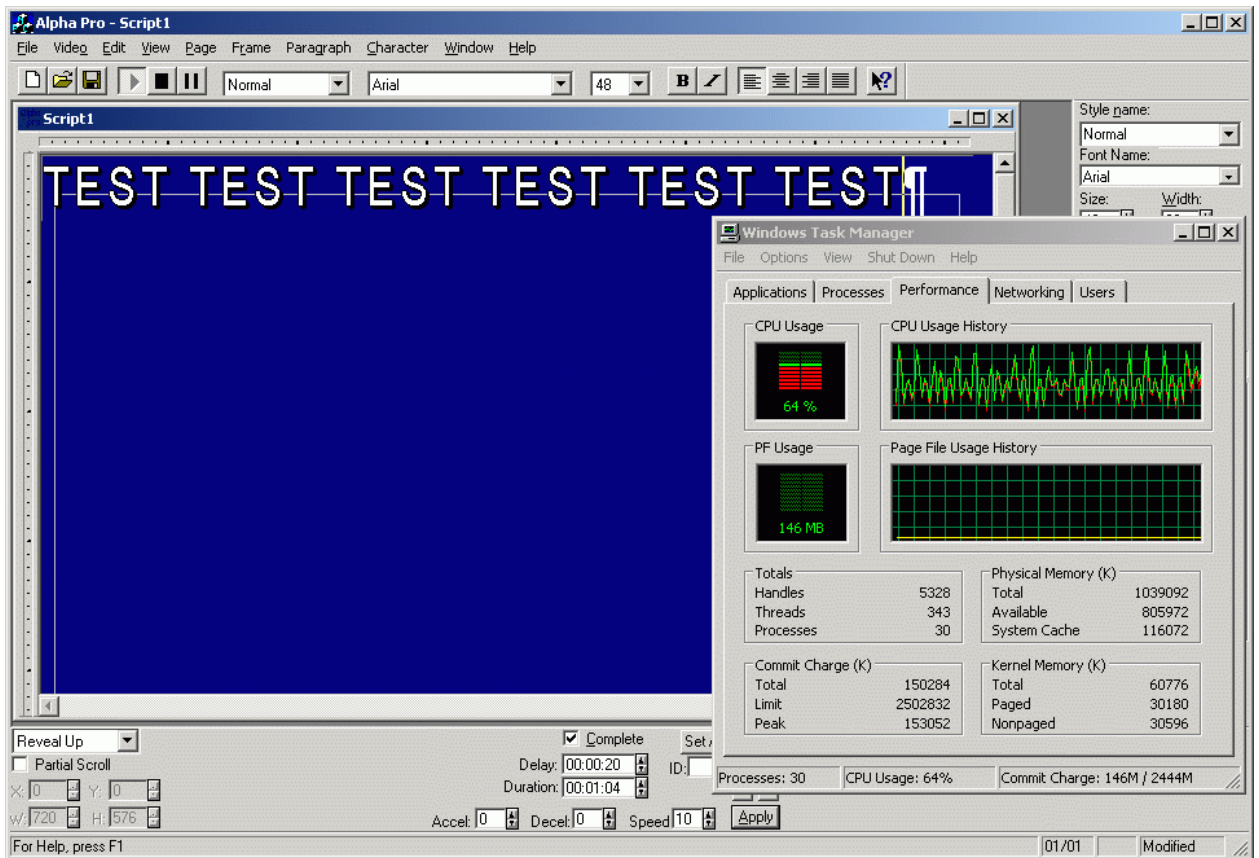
Alpha Pro - Script1

File Video Edit View Page Frame Paragraph Character Window Help

Normal Arial 48 B I

Script1

TEST TEST TEST TEST TEST TEST

Style name:
Normal
Font Name:
Arial
Size: Width:

Windows Task Manager

File Options View Shut Down Help

Applications Processes Performance Networking Users

CPU Usage
64 %
CPU Usage History

PF Usage
146 MB
Page File Usage History

Totals
| | |
|---|---|
| Handles | 5328 |
| Threads | 343 |
| Processes | 30 |

Physical Memory (K)
| | |
|---|---|
| Total | 1039092 |
| Available | 805972 |
| System Cache | 116072 |

Commit Charge (K)
| | |
|---|---|
| Total | 150284 |
| Limit | 2502832 |
| Peak | 153052 |

Kernel Memory (K)
| | |
|---|---|
| Total | 60776 |
| Paged | 30180 |
| Nonpaged | 30596 |

Processes: 30 CPU Usage: 64% Commit Charge: 146M / 2444M

Reveal Up
Partial Scroll
X: 0 Y: 0
W: 720 H: 576

Complete
Delay: 00:00:20
Duration: 00:01:04
Set
ID:

Accel: 0 Decel: 0 Speed 10 Apply

For Help, press F1 01/01 Modified